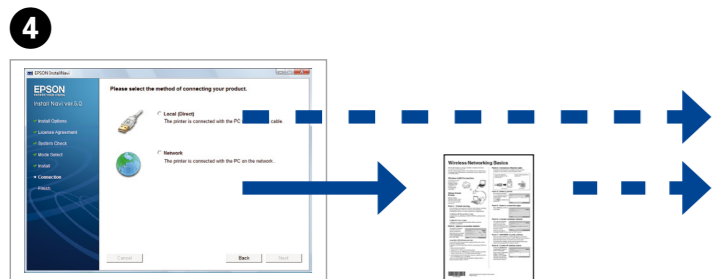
4

EPSON InstallNavi

EPSON
EXCEED YOUR VISION
Install Navi ver.5.0

Install Options
License Agreement
System Check
Mode Select
Install
Connection
Finish

Please select the method of connecting your product.

Local (Direct)
The printer is connected with the PC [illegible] cable.

Network
The printer is connected with the PC on the network.

Cancel
Back
Next

Wireless Networking Basics